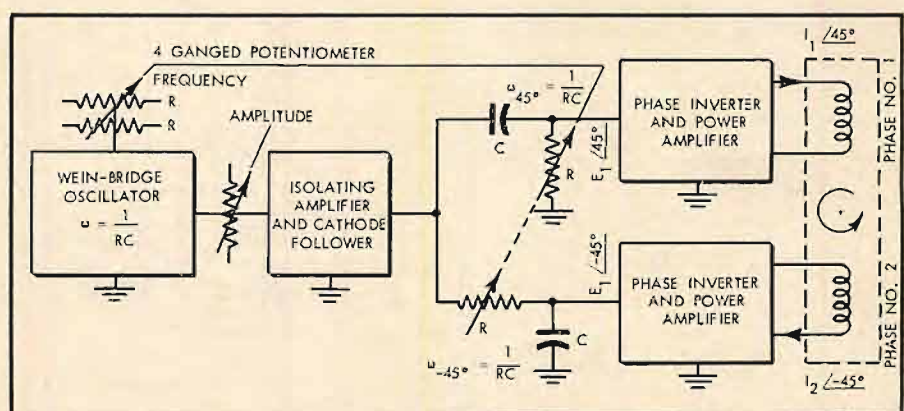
4 GANGED POTENTIOMETER

FREQUENCY

R

R

AMPLITUDE

WEIN-BRIDGE OSCILLATOR $\omega = \frac{1}{RC}$

ISOLATING AMPLIFIER AND CATHODE FOLLOWER

$\omega_{45°} = \frac{1}{RC}$

C

R

$E_1 \angle 45°$

PHASE INVERTER AND POWER AMPLIFIER

$I_1 \angle 45°$

PHASE NO. 1

R

C

$\omega_{-45°} = \frac{1}{RC}$

$E_1 \angle -45°$

PHASE INVERTER AND POWER AMPLIFIER

PHASE NO. 2

$I_2 \angle -45°$